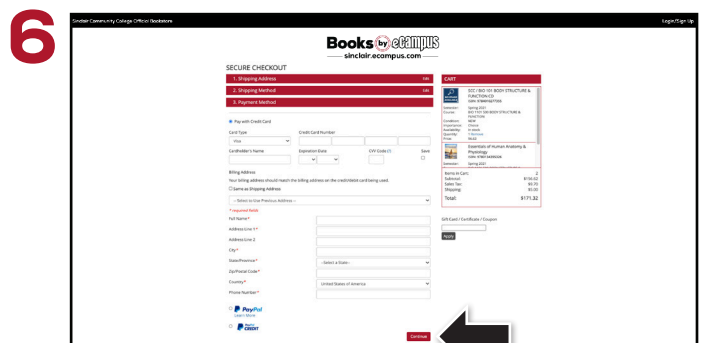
6

Sinclair Community College Official Bookstore

Login/Sign Up

Books by eCampus

sinclair.ecampus.com

SECURE CHECKOUT

1. Shipping Address

Edit

2. Shipping Method

Edit

3. Payment Method

Pay with Credit Card

Card Type

Visa

Credit Card Number

Cardholder's Name

Expiration Date

CVV Code (?)

Save

Billing Address

Your billing address should match the billing address on the credit/debit card being used.

Same as Shipping Address

-- Select to Use Previous Address --

* required field

Full Name *

Address Line 1 *

Address Line 2

City *

State/Province *

- Select a State -

Zip/Postal Code *

Country *

United States of America

Phone Number *

PayPal

Learn More

PayPal CREDIT

Continue

CART

SCC / BIO 101 BIODY STRUCTURE & FUNCTION CD

ISBN: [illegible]

Semester: Spring 2021

Course: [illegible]

Condition: NEW

Availability: In stock

Quantity: 1

Price: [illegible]

Essentials of Human Anatomy & Physiology

ISBN: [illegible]

Semester: Spring 2021

Items In Cart: 2

Subtotal: $156.42

Sales Tax: $9.70

Shipping: $5.00

Total: $171.32

Gift Card / Certificate / Coupon

Apply